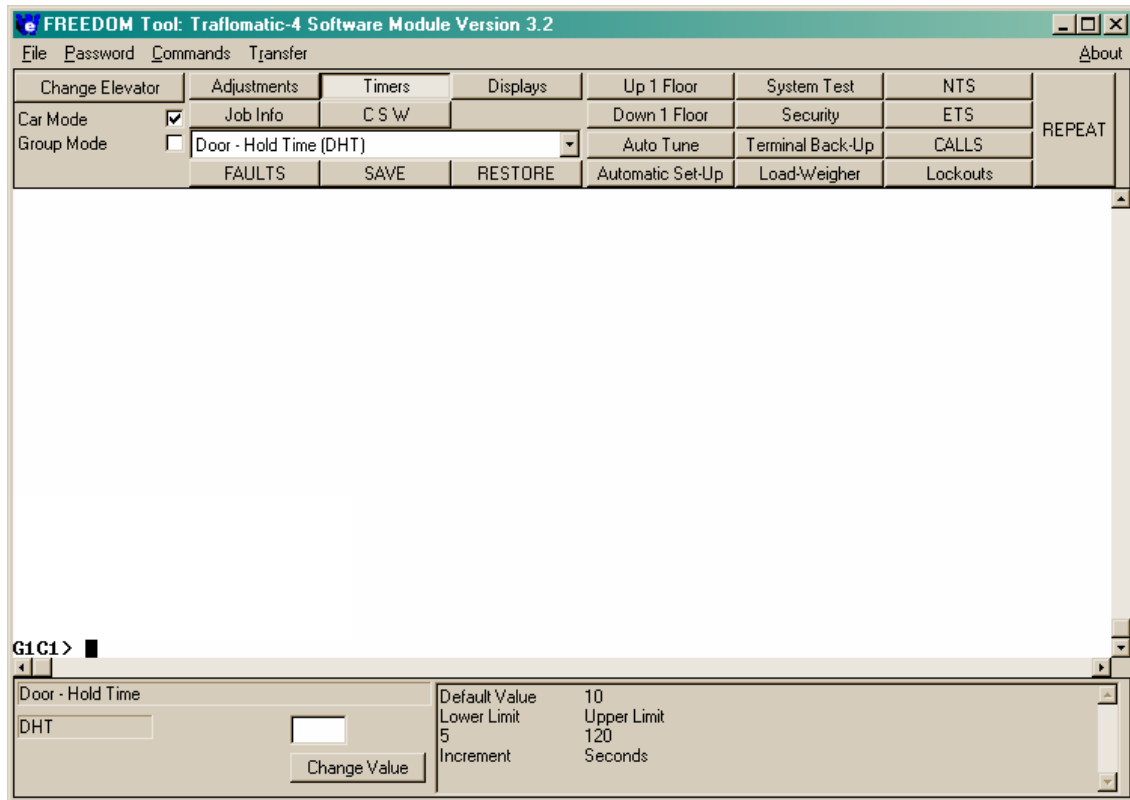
FREEDOM Tool: Traflomatic-4 Software Module Version 3.2

File Password Commands Transfer About

Change Elevator
Car Mode
Group Mode
Adjustments
Timers
Displays
Job Info
C S W
Door - Hold Time (DHT)
FAULTS
SAVE
RESTORE
Up 1 Floor
Down 1 Floor
Auto Tune
Automatic Set-Up
System Test
Security
Terminal Back-Up
Load-Weigher
NTS
ETS
CALLS
Lockouts
REPEAT

G1C1>

Door - Hold Time
DHT
Change Value

Default Value 10
Lower Limit Upper Limit
5 120
Increment Seconds